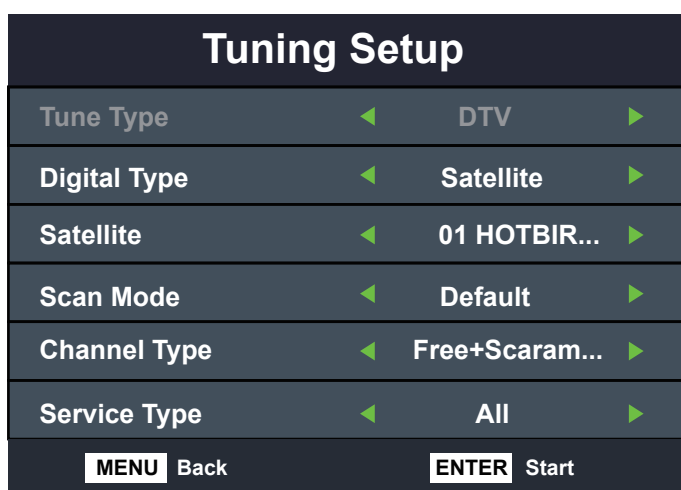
Tuning Setup

| | |
|---|---|
| Tune Type | DTV |
| Digital Type | Satellite |
| Satellite | 01 HOTBIR... |
| Scan Mode | Default |
| Channel Type | Free+Scaram... |
| Service Type | All |

MENU Back
ENTER Start